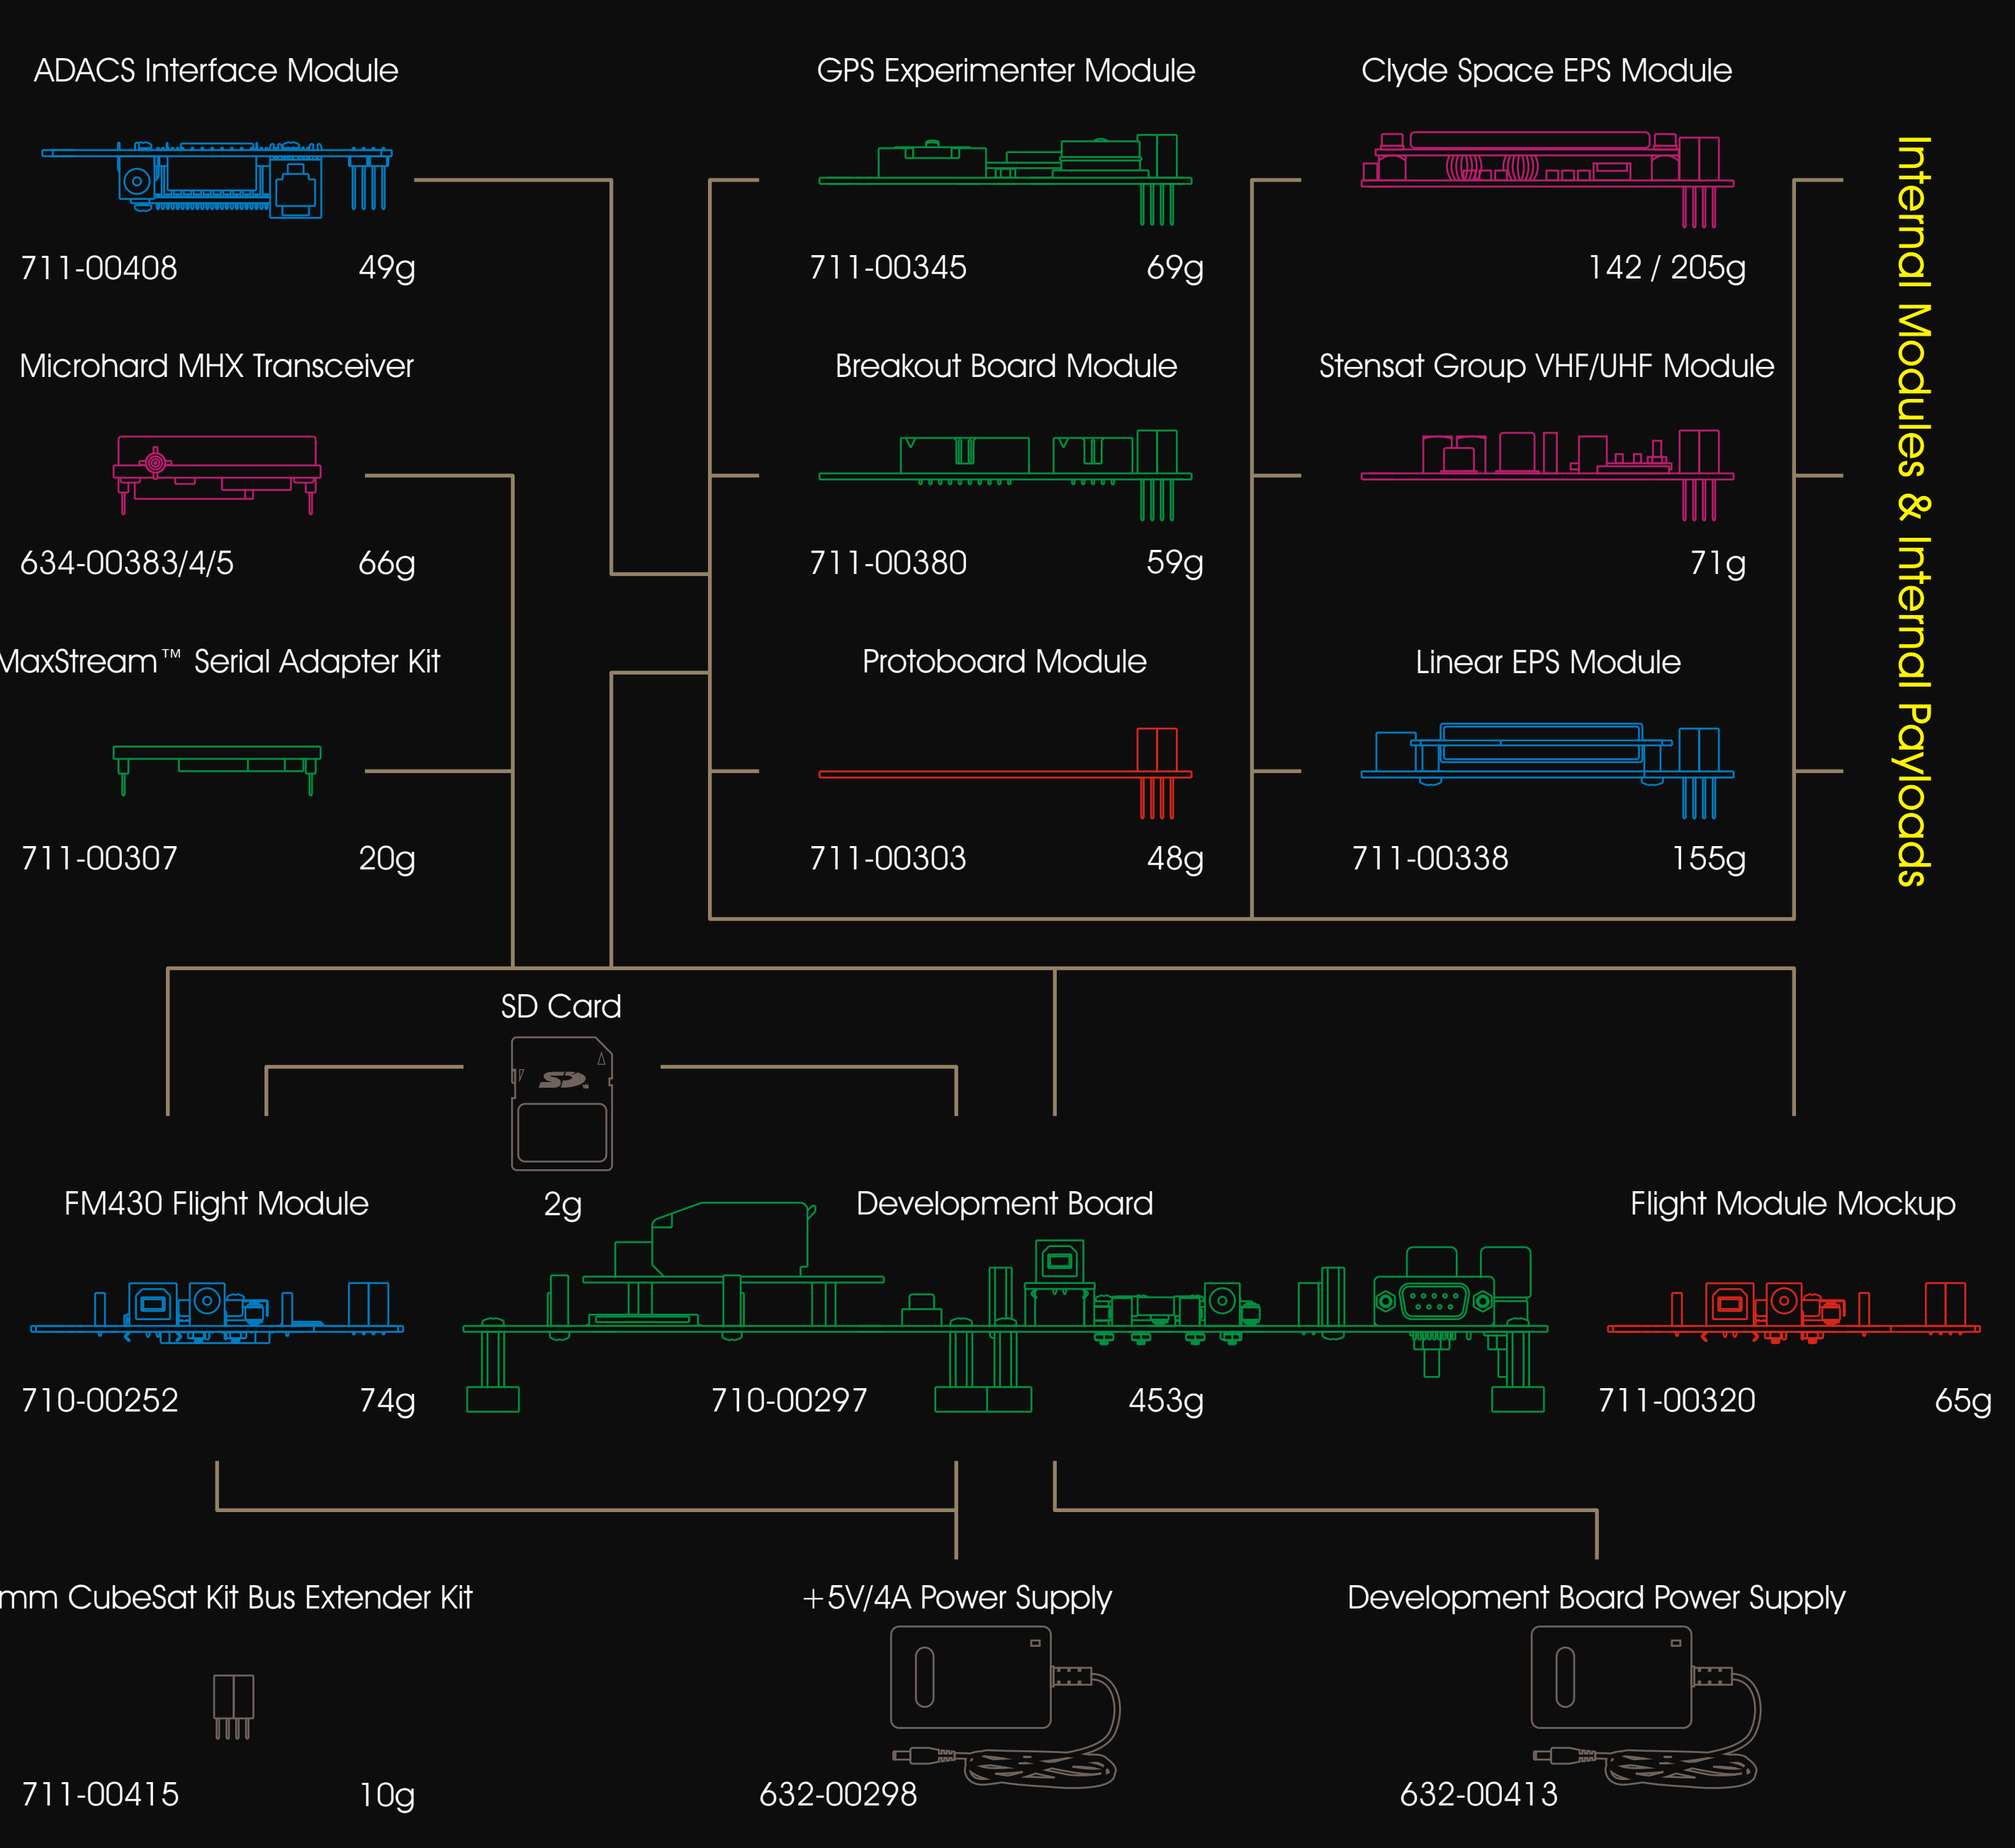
ADACS Interface Module

711-00408 49g

Microhard MHX Transceiver

634-00383/4/5 66g

MaxStream™ Serial Adapter Kit

711-00307 20g

GPS Experimenter Module

711-00345 69g

Breakout Board Module

711-00380 59g

Protoboard Module

711-00303 48g

Clyde Space EPS Module

142 / 205g

Stensat Group VHF/UHF Module

71g

Linear EPS Module

711-00338 155g

Internal Modules & Internal Payloads

SD Card

2g

FM430 Flight Module

710-00252 74g

Development Board

710-00297 453g

Flight Module Mockup

711-00320 65g

mm CubeSat Kit Bus Extender Kit

711-00415 10g

+5V/4A Power Supply

632-00298

Development Board Power Supply

632-00413